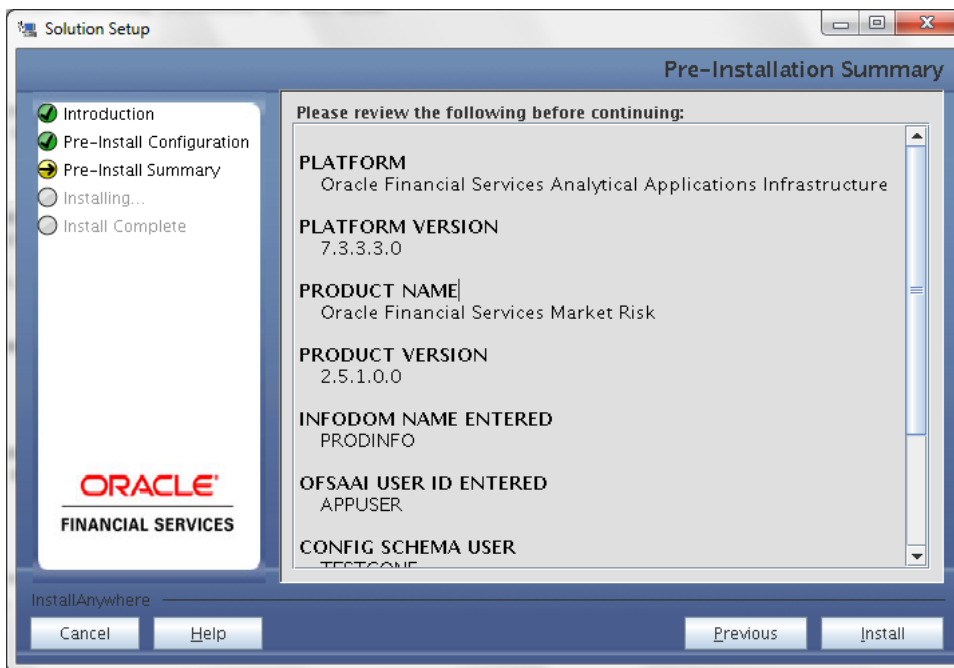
Solution Setup

Pre-Installation Summary

Introduction
Pre-Install Configuration
Pre-Install Summary
Installing...
Install Complete

ORACLE
FINANCIAL SERVICES

Please review the following before continuing:

PLATFORM
Oracle Financial Services Analytical Applications Infrastructure

PLATFORM VERSION
7.3.3.3.0

PRODUCT NAME
Oracle Financial Services Market Risk

PRODUCT VERSION
2.5.1.0.0

INFODOM NAME ENTERED
PRODINFO

OFSAAI USER ID ENTERED
APPUSER

CONFIG SCHEMA USER
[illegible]

InstallAnywhere

Cancel
Help
Previous
Install